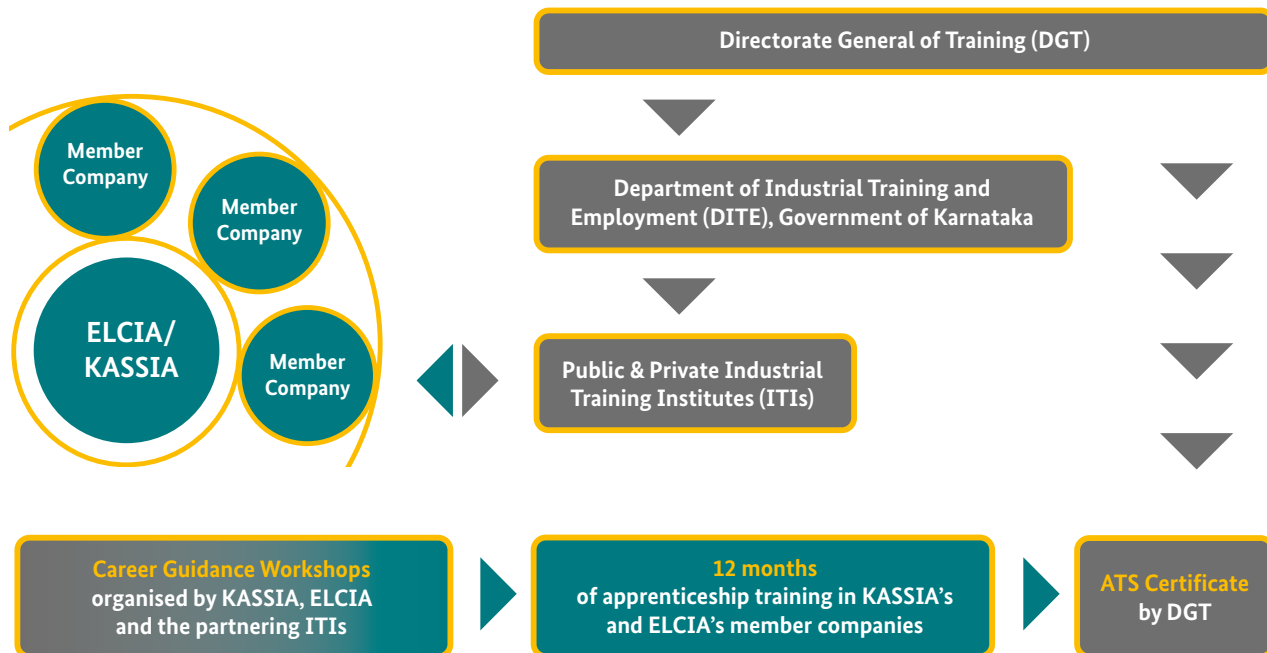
Directorate General of Training (DGT)

Member Company

Member Company

ELCIA/ KASSIA

Member Company

Department of Industrial Training and Employment (DITE), Government of Karnataka

Public & Private Industrial Training Institutes (ITIs)

Career Guidance Workshops organised by KASSIA, ELCIA and the partnering ITIs

12 months of apprenticeship training in KASSIA's and ELCIA's member companies

ATS Certificate by DGT